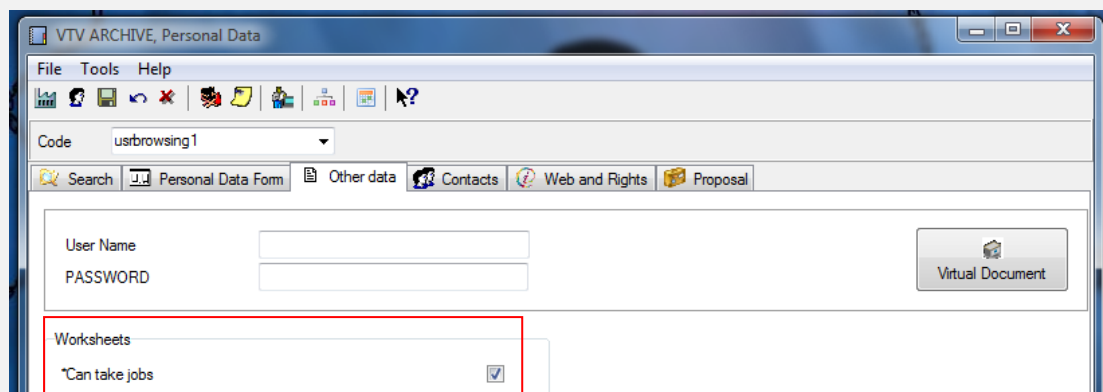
VTV ARCHIVE, Personal Data

File Tools Help

Code usrbrowsing1

Search | Personal Data Form | Other data | Contacts | Web and Rights | Proposal

User Name
PASSWORD

Virtual Document

Worksheets
*Can take jobs